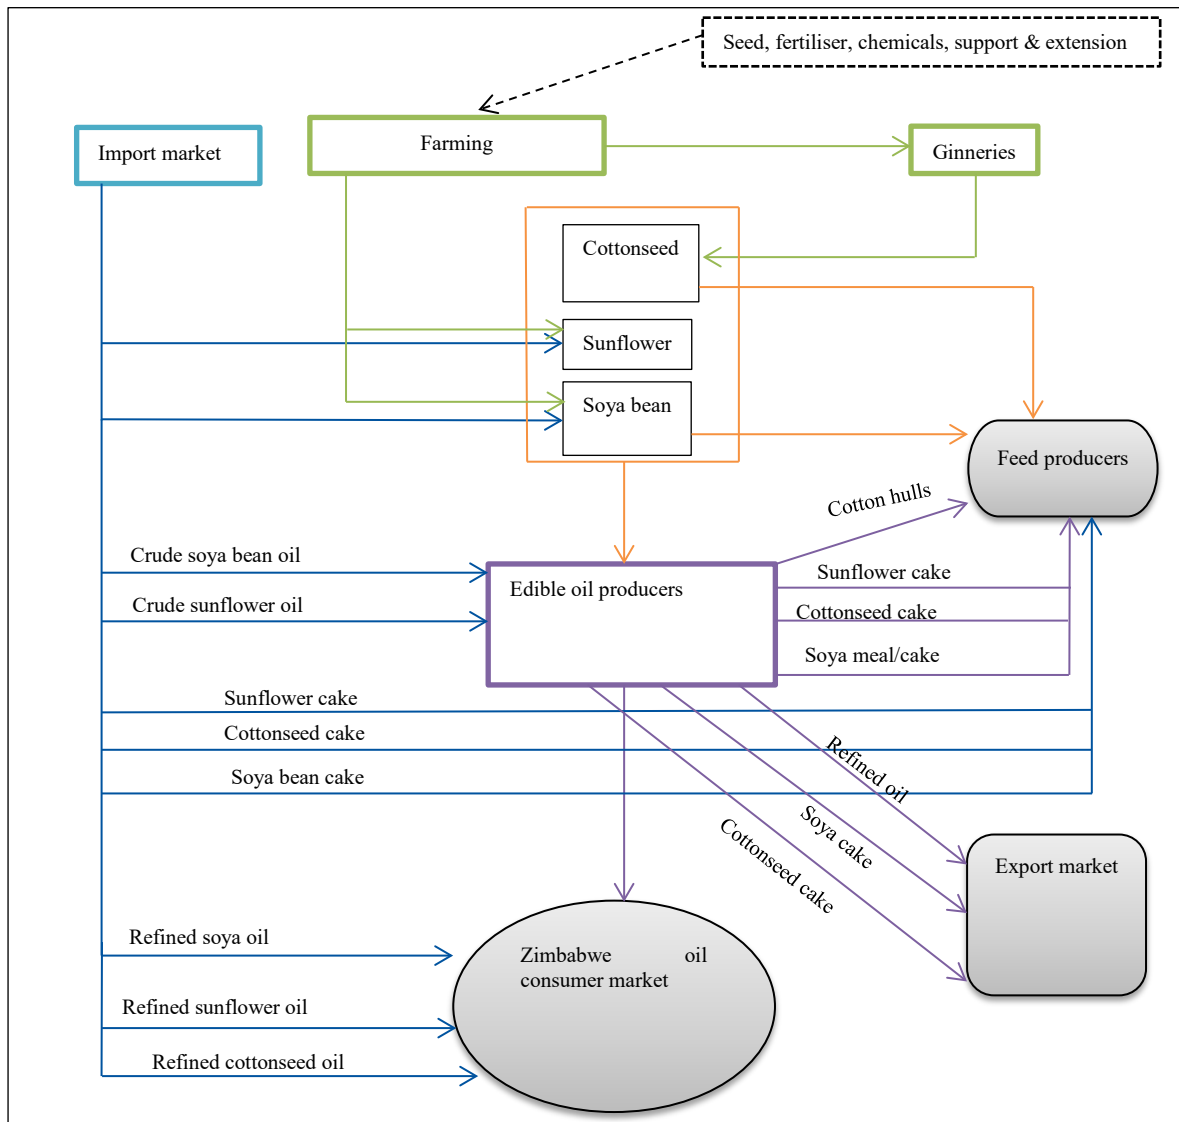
Seed, fertiliser, chemicals, support & extension

Import market

Farming

Ginneries

Cottonseed

Sunflower

Soya bean

Feed producers

Cotton hulls

Crude soya bean oil

Crude sunflower oil

Edible oil producers

Sunflower cake

Cottonseed cake

Soya meal/cake

Sunflower cake

Cottonseed cake

Soya bean cake

Refined oil

Soya cake

Cottonseed cake

Export market

Refined soya oil

Zimbabwe oil consumer market

Refined sunflower oil

Refined cottonseed oil